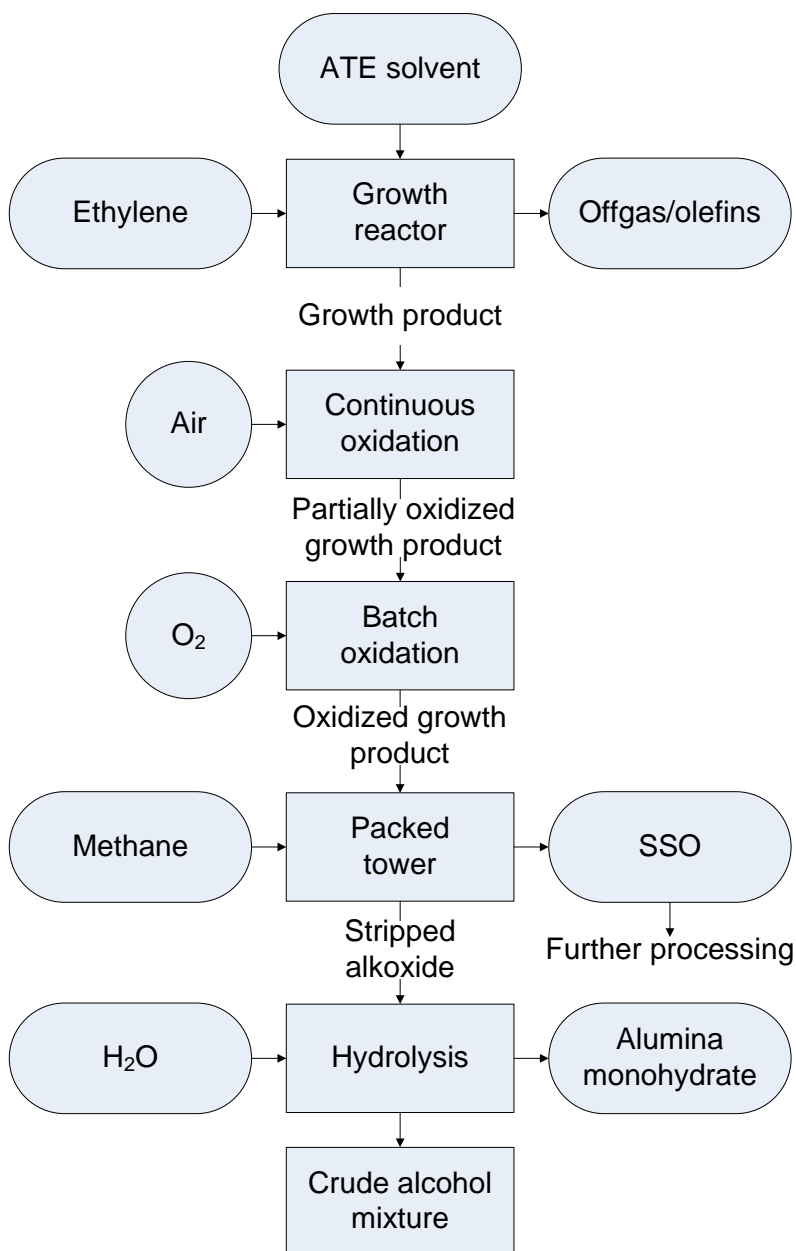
ATE solvent

Ethylene

Growth reactor

Offgas/olefins

Growth product

Air

Continuous oxidation

Partially oxidized growth product

$O_2$

Batch oxidation

Oxidized growth product

Methane

Packed tower

SSO

Further processing

Stripped alkoxide

$H_2O$

Hydrolysis

Alumina monohydrate

Crude alcohol mixture